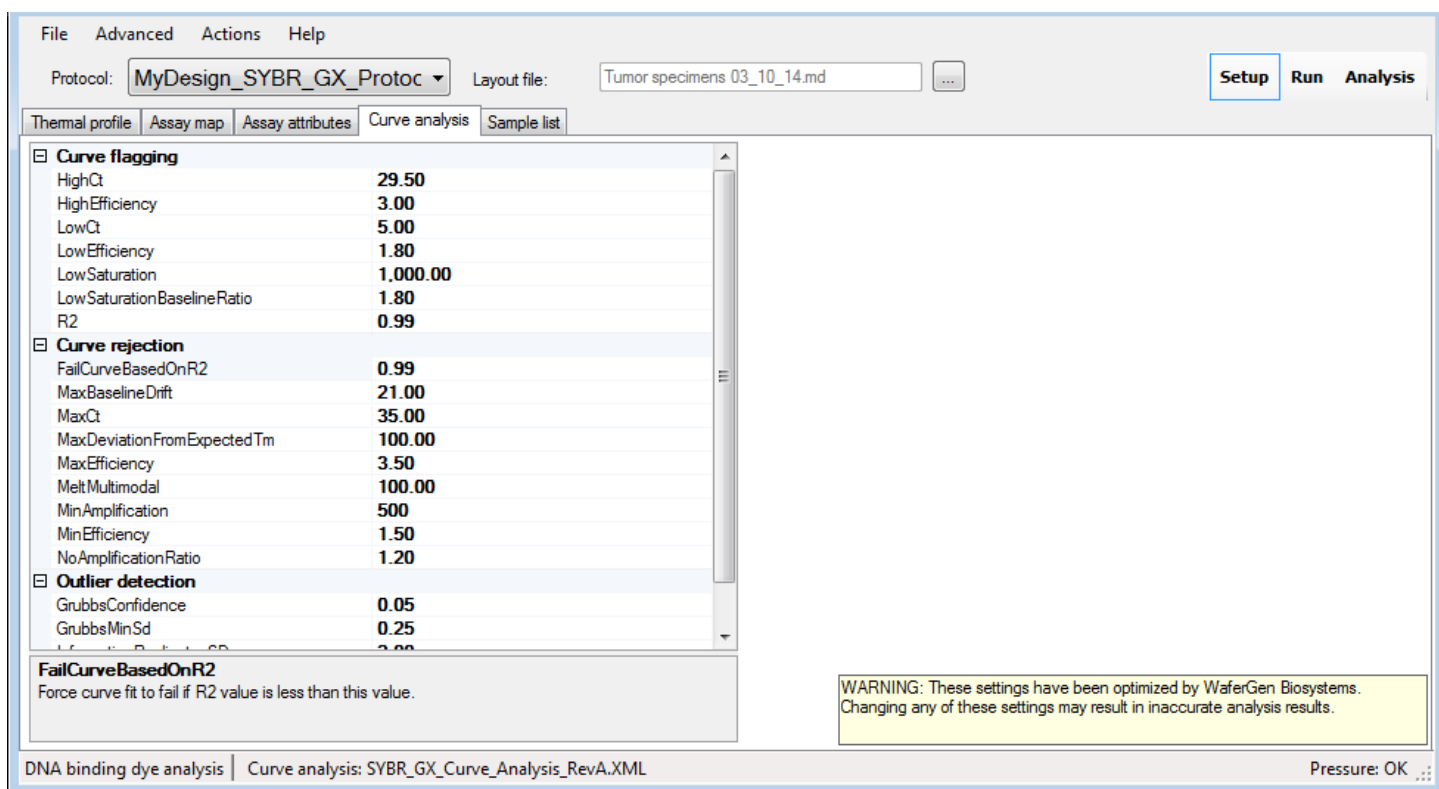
File Advanced Actions Help

Protocol: MyDesign_SYBR_GX_Protoc Layout file: Tumor specimens 03_10_14.md ...

Setup Run Analysis

Thermal profile | Assay map | Assay attributes | Curve analysis | Sample list

| | |
|---|---|
| ⊟ Curve flagging | |
| HighCt | 29.50 |
| HighEfficiency | 3.00 |
| LowCt | 5.00 |
| LowEfficiency | 1.80 |
| LowSaturation | 1,000.00 |
| LowSaturationBaselineRatio | 1.80 |
| R2 | 0.99 |
| ⊟ Curve rejection | |
| FailCurveBasedOnR2 | 0.99 |
| MaxBaselineDrift | 21.00 |
| MaxCt | 35.00 |
| MaxDeviationFromExpectedTm | 100.00 |
| MaxEfficiency | 3.50 |
| MeltMultimodal | 100.00 |
| MinAmplification | 500 |
| MinEfficiency | 1.50 |
| NoAmplificationRatio | 1.20 |
| ⊟ Outlier detection | |
| GrubbsConfidence | 0.05 |
| GrubbsMinSd | 0.25 |
| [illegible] | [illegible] |

FailCurveBasedOnR2
Force curve fit to fail if R2 value is less than this value.

WARNING: These settings have been optimized by WaferGen Biosystems. Changing any of these settings may result in inaccurate analysis results.

DNA binding dye analysis | Curve analysis: SYBR_GX_Curve_Analysis_RevA.XML Pressure: OK